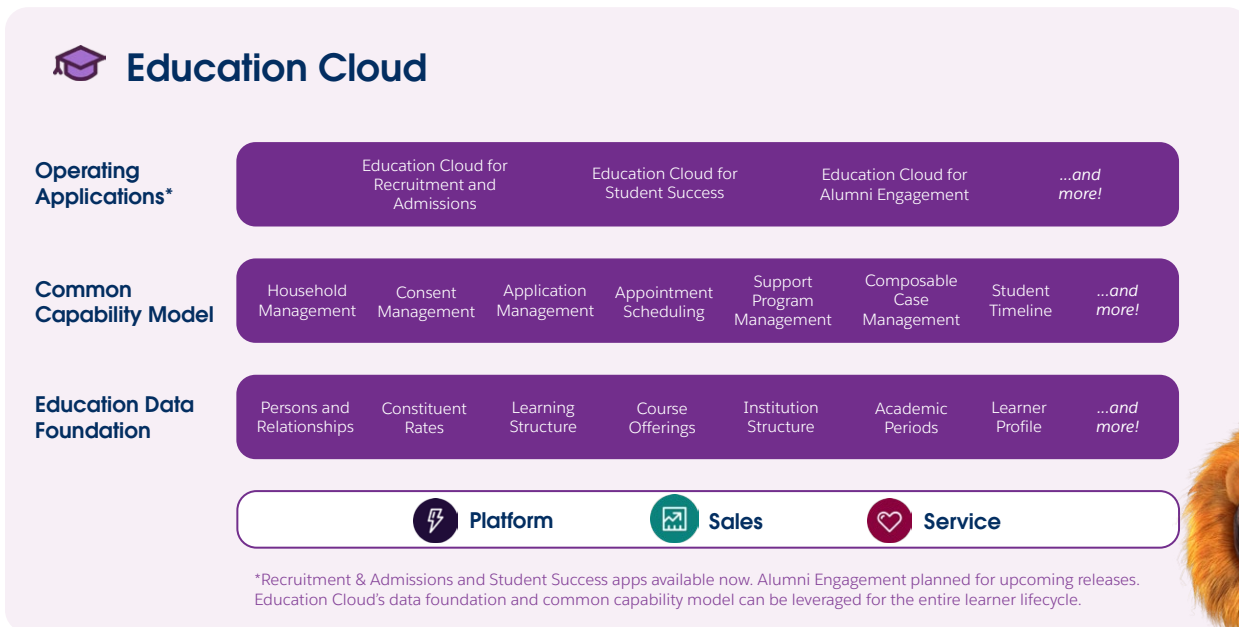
Education Cloud

Operating Applications*

Education Cloud for Recruitment and Admissions

Education Cloud for Student Success

Education Cloud for Alumni Engagement

...and more!

Common Capability Model

Household Management

Consent Management

Application Management

Appointment Scheduling

Support Program Management

Composable Case Management

Student Timeline

...and more!

Education Data Foundation

Persons and Relationships

Constituent Rates

Learning Structure

Course Offerings

Institution Structure

Academic Periods

Learner Profile

...and more!

Platform

Sales

Service

*Recruitment & Admissions and Student Success apps available now. Alumni Engagement planned for upcoming releases. Education Cloud's data foundation and common capability model can be leveraged for the entire learner lifecycle.